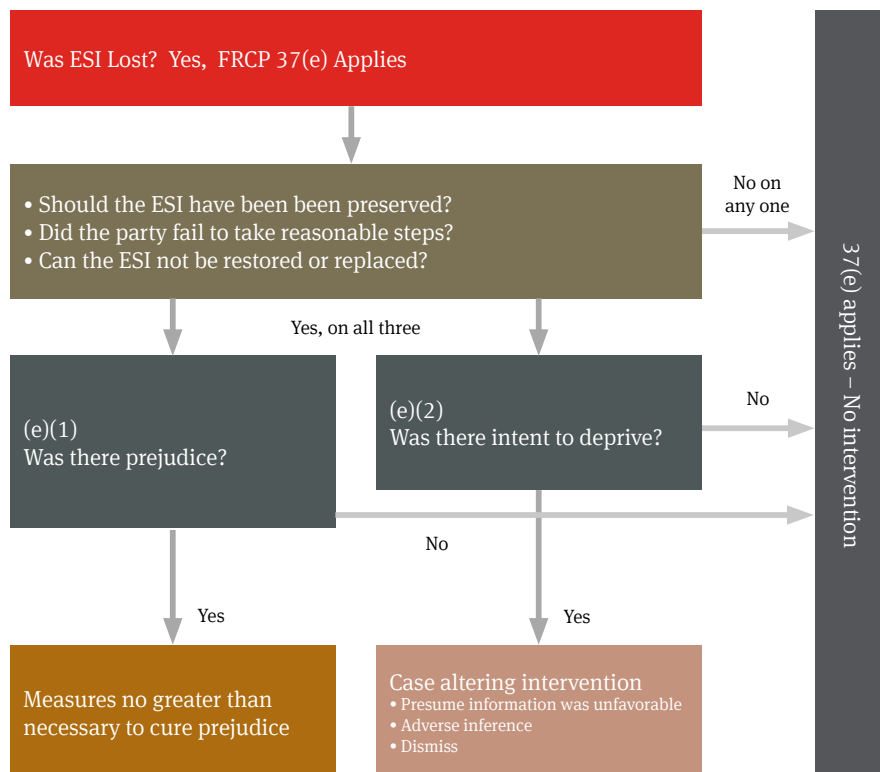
Was ESI Lost? Yes, FRCP 37(e) Applies

• Should the ESI have been been preserved?
• Did the party fail to take reasonable steps?
• Can the ESI not be restored or replaced?

No on any one

Yes, on all three

(e)(1)
Was there prejudice?

(e)(2)
Was there intent to deprive?

No

No

Yes

Yes

Measures no greater than necessary to cure prejudice

Case altering intervention
• Presume information was unfavorable
• Adverse inference
• Dismiss

37(e) applies – No intervention